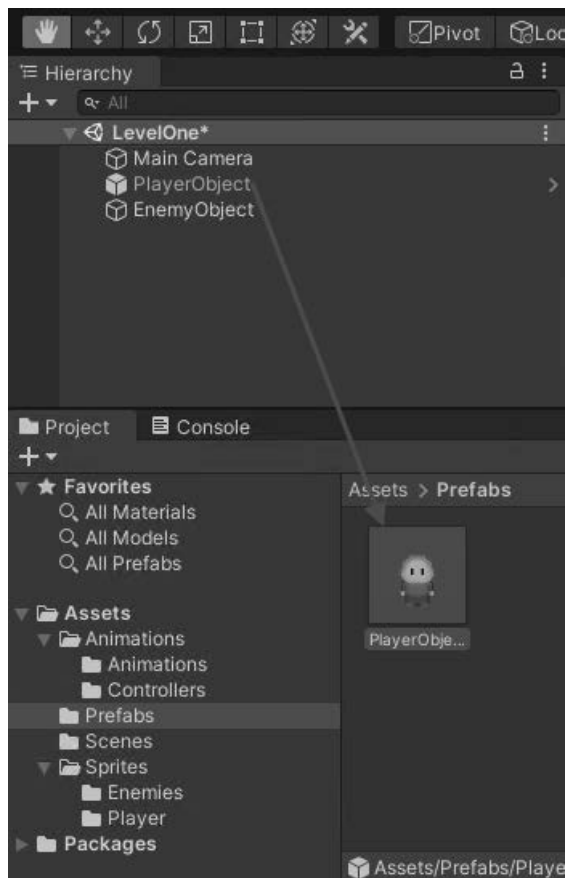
Pivot
Loc

Hierarchy
All
LevelOne*
Main Camera
PlayerObject
EnemyObject

Project
Console

Favorites
All Materials
All Models
All Prefabs

Assets
Animations
Animations
Controllers
Prefabs
Scenes
Sprites
Enemies
Player
Packages

Assets > Prefabs
PlayerObje...

Assets/Prefabs/Playe